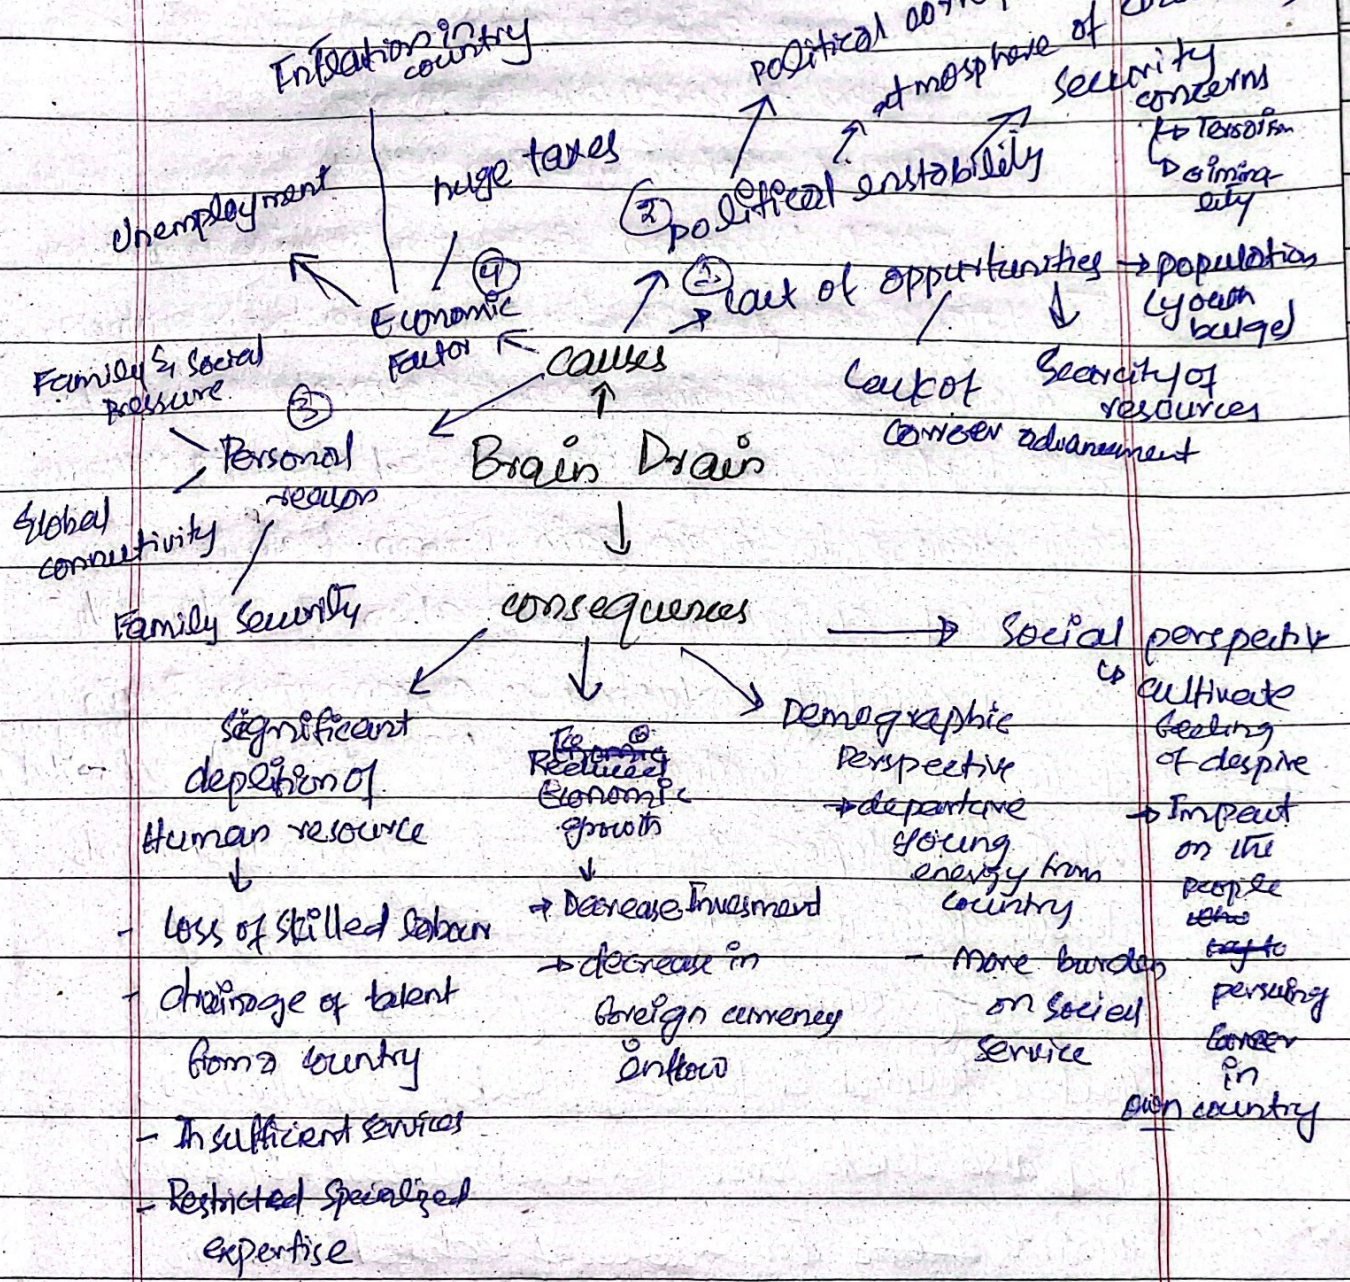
Inflation in country
political corru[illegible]
atmosphere of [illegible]
Security concerns
→ Terrorism
→ criminality
huge taxes
② political instability
Unemployment
④ Economic Factor
① Lack of opportunities → population
↳ youth bulge
Family & Social pressure
causes
Lack of career advancement
Scarcity of resources
③ Personal reason
Brain Drain
Global connectivity
Family Security
consequences
→ Social perspective
↳ cultivate feeling of despire
→ Impact on the people ~~who~~ ~~try to~~ persuing career in own country
Significant depletion of Human resource
- Loss of skilled labour
- drainage of talent from a country
- Insufficient services
- Restricted Specialized expertise
~~Reduced~~ ~~Economic~~ growth
→ Decrease Investment
→ decrease in foreign currency inflow
Demographic Perspective
→ departure young energy from country
- More burden on social service